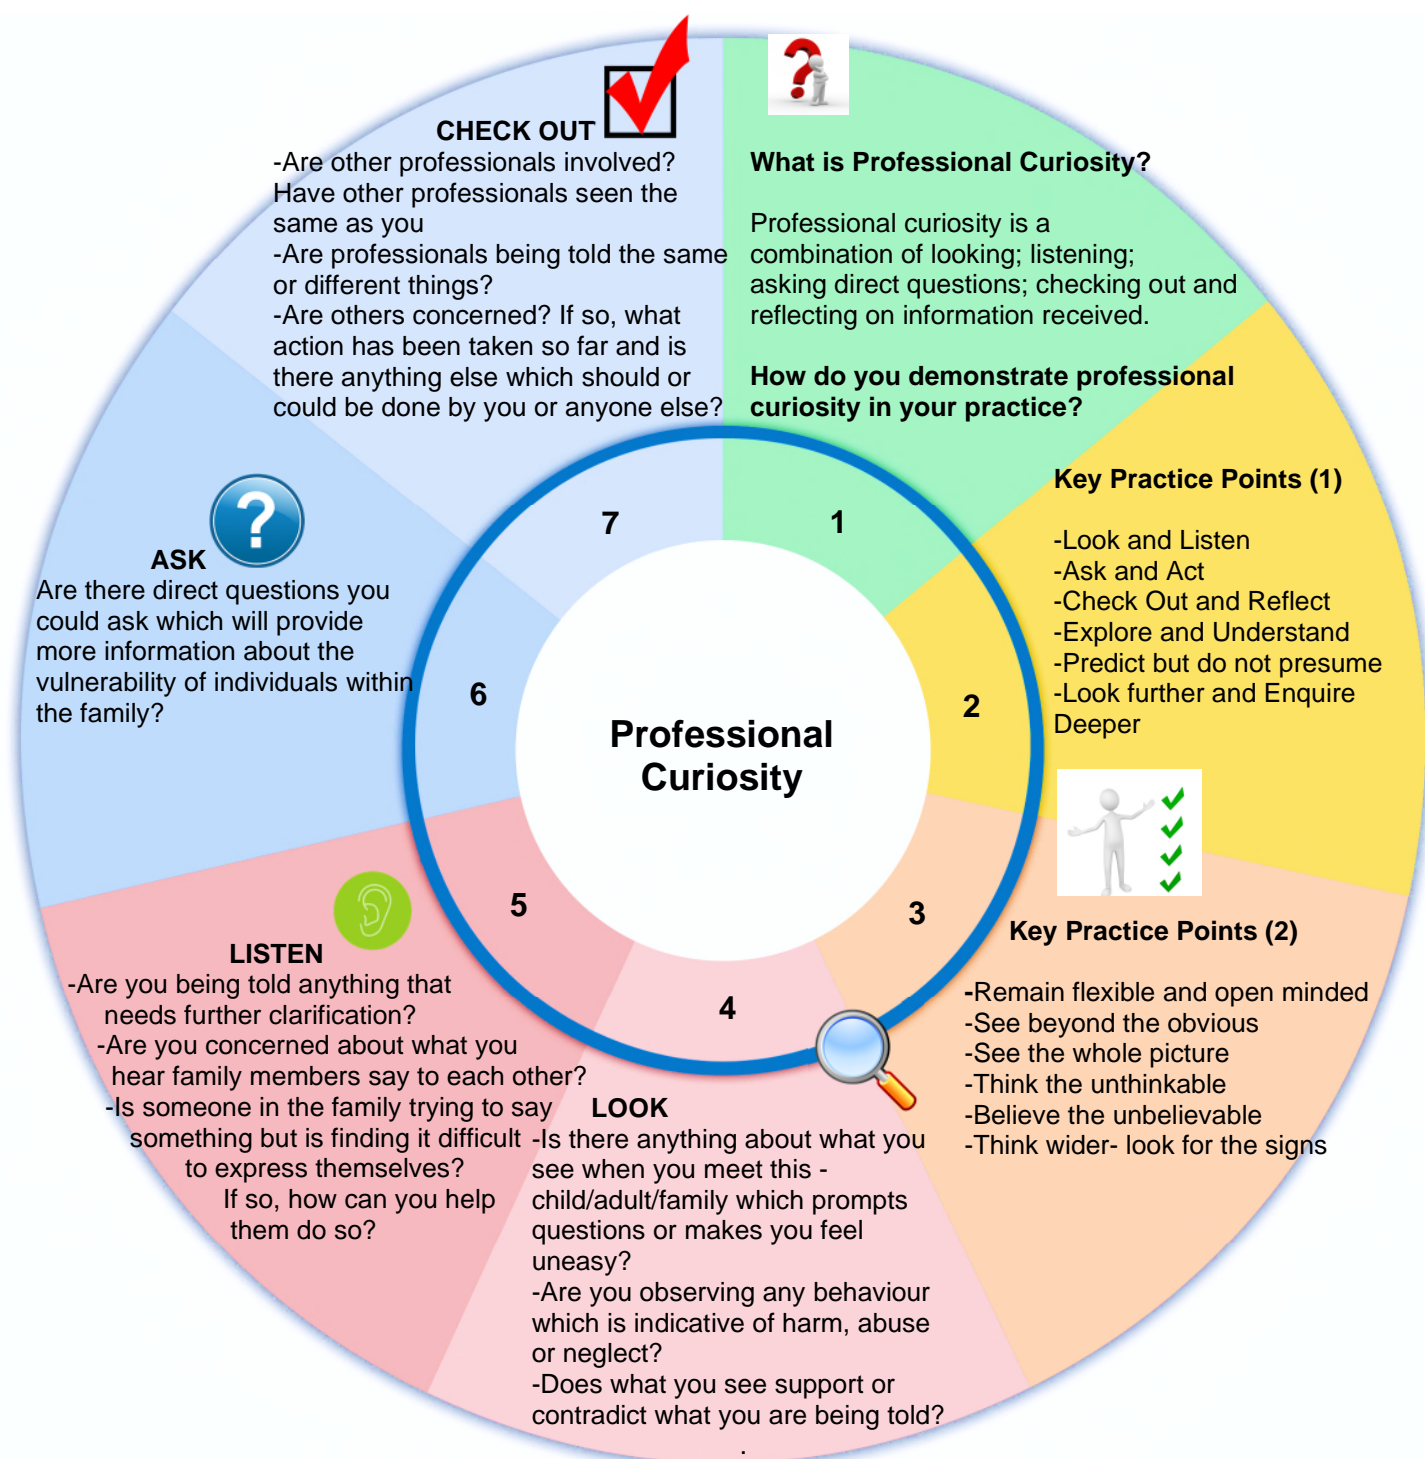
Professional Curiosity

1

What is Professional Curiosity?

Professional curiosity is a combination of looking; listening; asking direct questions; checking out and reflecting on information received.

How do you demonstrate professional curiosity in your practice?

2

Key Practice Points (1)

-Look and Listen
-Ask and Act
-Check Out and Reflect
-Explore and Understand
-Predict but do not presume
-Look further and Enquire Deeper

3

Key Practice Points (2)

-Remain flexible and open minded
-See beyond the obvious
-See the whole picture
-Think the unthinkable
-Believe the unbelievable
-Think wider- look for the signs

4

LOOK
-Is there anything about what you see when you meet this - child/adult/family which prompts questions or makes you feel uneasy?
-Are you observing any behaviour which is indicative of harm, abuse or neglect?
-Does what you see support or contradict what you are being told?

5

LISTEN
-Are you being told anything that needs further clarification?
-Are you concerned about what you hear family members say to each other?
-Is someone in the family trying to say something but is finding it difficult to express themselves?
If so, how can you help them do so?

6

ASK
Are there direct questions you could ask which will provide more information about the vulnerability of individuals within the family?

7

CHECK OUT
-Are other professionals involved? Have other professionals seen the same as you
-Are professionals being told the same or different things?
-Are others concerned? If so, what action has been taken so far and is there anything else which should or could be done by you or anyone else?